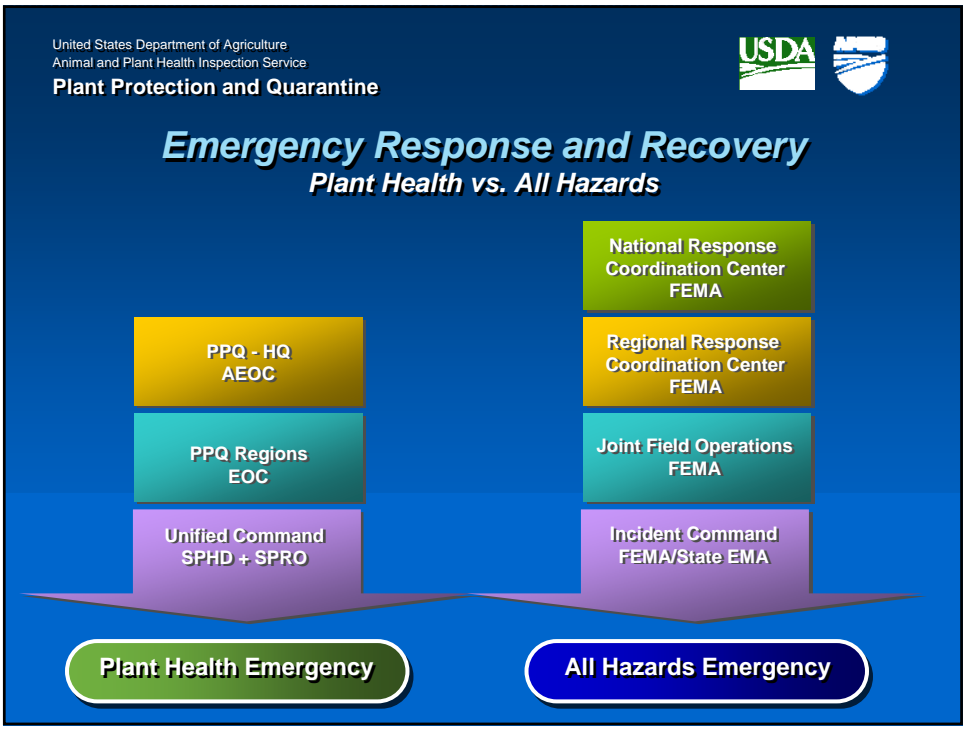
United States Department of Agriculture
Animal and Plant Health Inspection Service
Plant Protection and Quarantine

USDA

APHIS

Emergency Response and Recovery
Plant Health vs. All Hazards

PPQ - HQ
AEOC

PPQ Regions
EOC

Unified Command
SPHD + SPRO

National Response
Coordination Center
FEMA

Regional Response
Coordination Center
FEMA

Joint Field Operations
FEMA

Incident Command
FEMA/State EMA

Plant Health Emergency

All Hazards Emergency